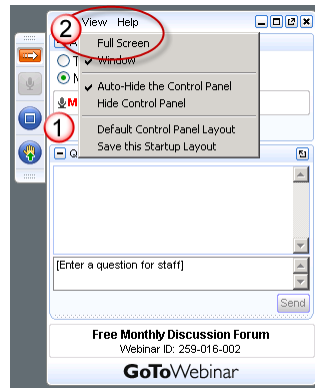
2 View Help

Full Screen
✔ Window
✔ Auto-Hide the Control Panel
Hide Control Panel
Default Control Panel Layout
Save this Startup Layout

1

O T
O M
M

Q

[Enter a question for staff]

Send

Free Monthly Discussion Forum
Webinar ID: 259-016-002

GoToWebinar